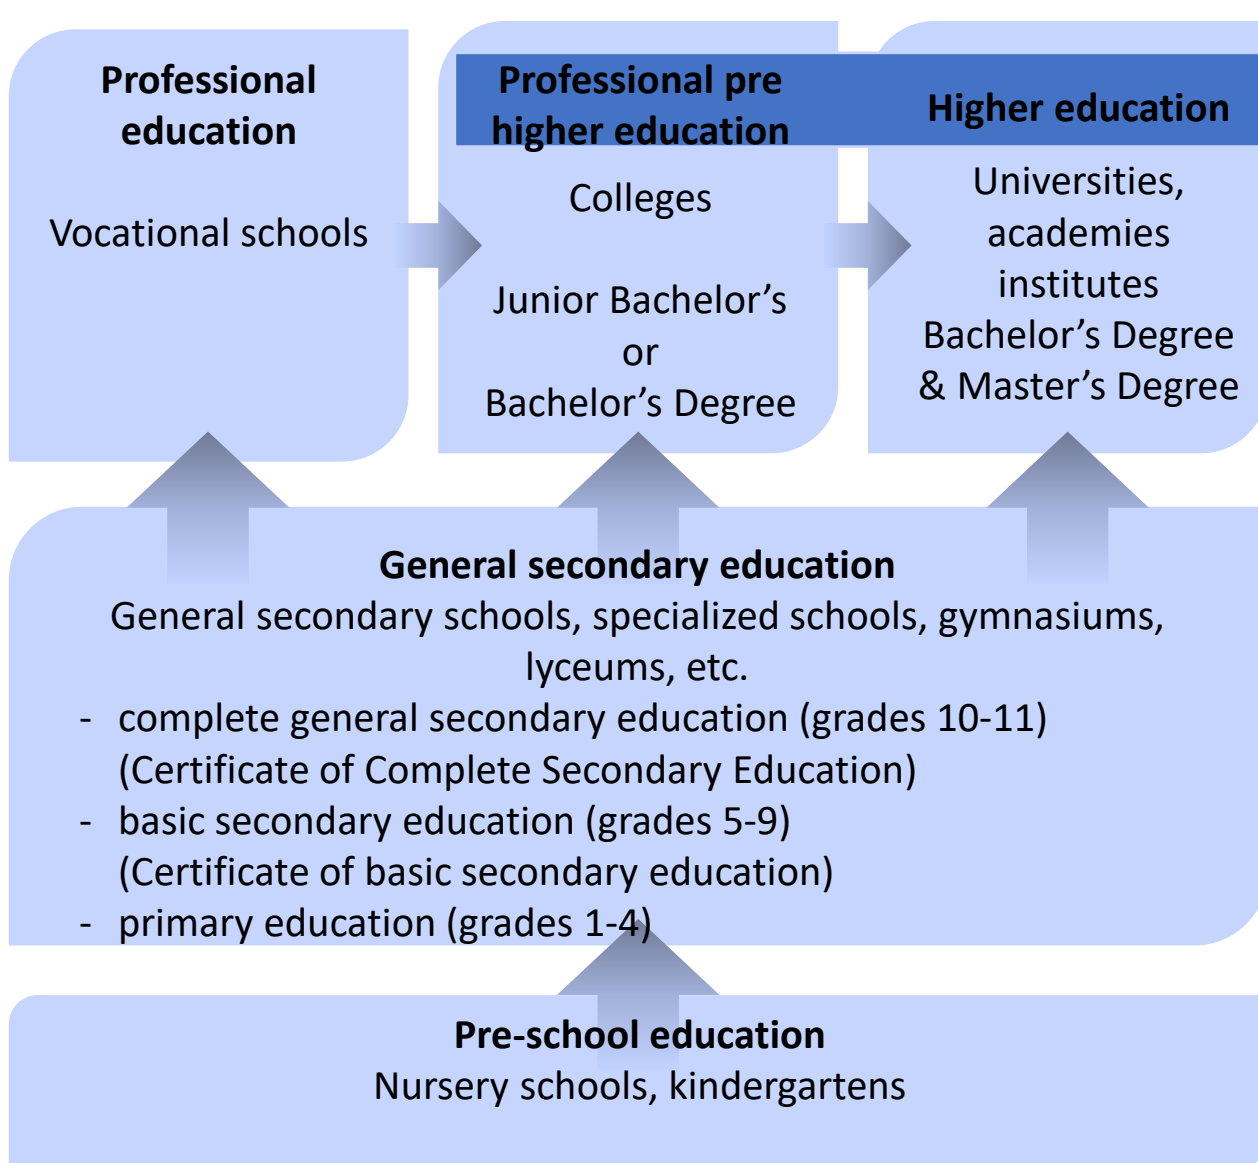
Professional education

Vocational schools

Professional pre higher education

Colleges

Junior Bachelor’s or Bachelor’s Degree

Higher education

Universities, academies institutes Bachelor’s Degree & Master’s Degree

General secondary education

General secondary schools, specialized schools, gymnasiums, lyceums, etc.

- complete general secondary education (grades 10-11) (Certificate of Complete Secondary Education)
- basic secondary education (grades 5-9) (Certificate of basic secondary education)
- primary education (grades 1-4)

Pre-school education

Nursery schools, kindergartens